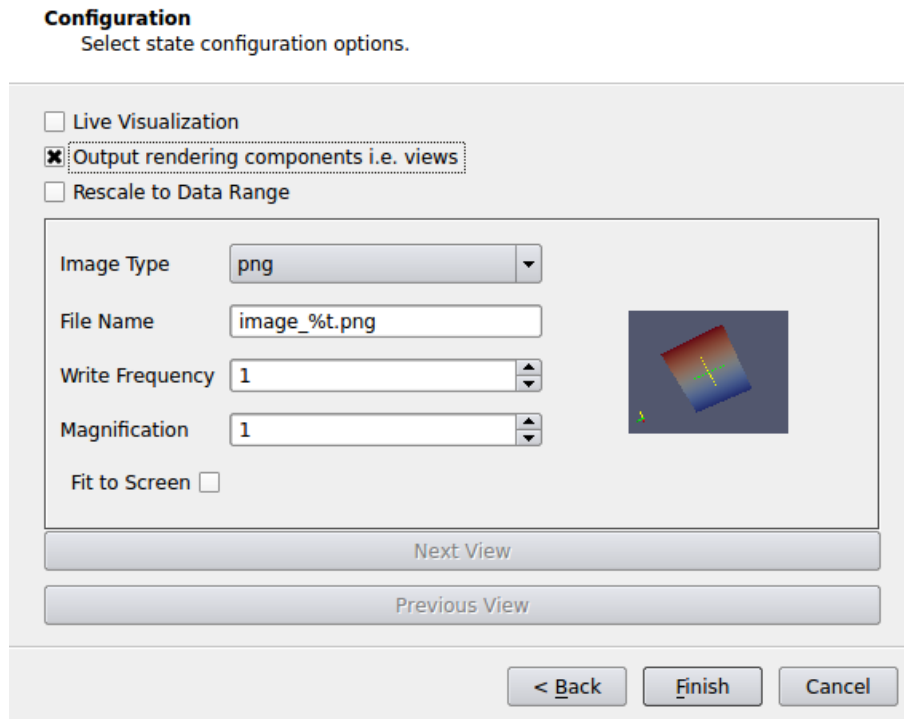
**Configuration**
Select state configuration options.

☐ Live Visualization
☒ Output rendering components i.e. views
☐ Rescale to Data Range

Image Type png

File Name image_%t.png

Write Frequency 1

Magnification 1

Fit to Screen ☐

Next View

Previous View

< Back Finish Cancel